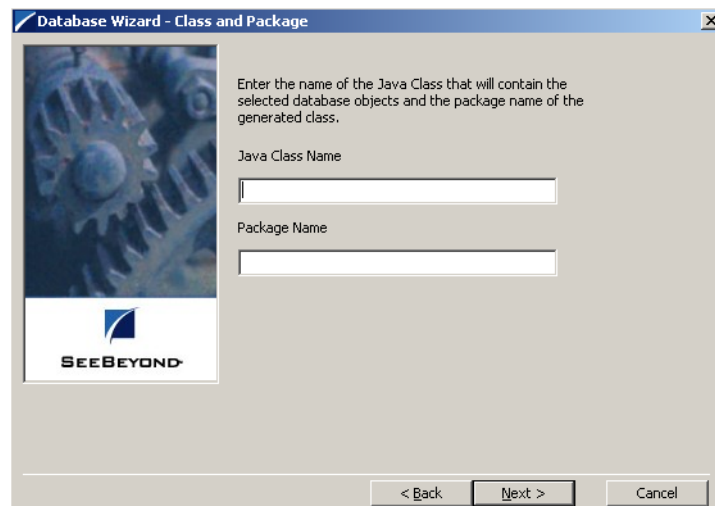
Database Wizard - Class and Package

SeeBeyond

Enter the name of the Java Class that will contain the selected database objects and the package name of the generated class.

Java Class Name

Package Name

< Back

Next >

Cancel